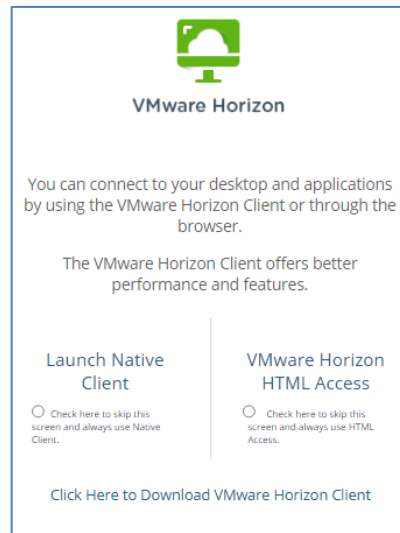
VMware Horizon

You can connect to your desktop and applications by using the VMware Horizon Client or through the browser.

The VMware Horizon Client offers better performance and features.

Launch Native Client

Check here to skip this screen and always use Native Client.

VMware Horizon HTML Access

Check here to skip this screen and always use HTML Access.

Click Here to Download VMware Horizon Client